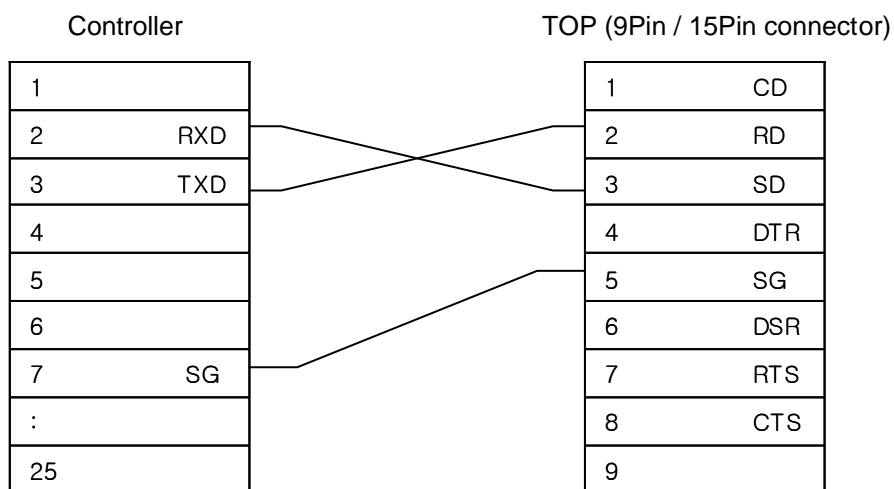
Controller

| 1 | |
|---|---|
| 2 | RXD |
| 3 | TXD |
| 4 | |
| 5 | |
| 6 | |
| 7 | SG |
| : | |
| 25 | |

TOP (9Pin / 15Pin connector)

| 1 | CD |
|---|---|
| 2 | RD |
| 3 | SD |
| 4 | DTR |
| 5 | SG |
| 6 | DSR |
| 7 | RTS |
| 8 | CTS |
| 9 | |